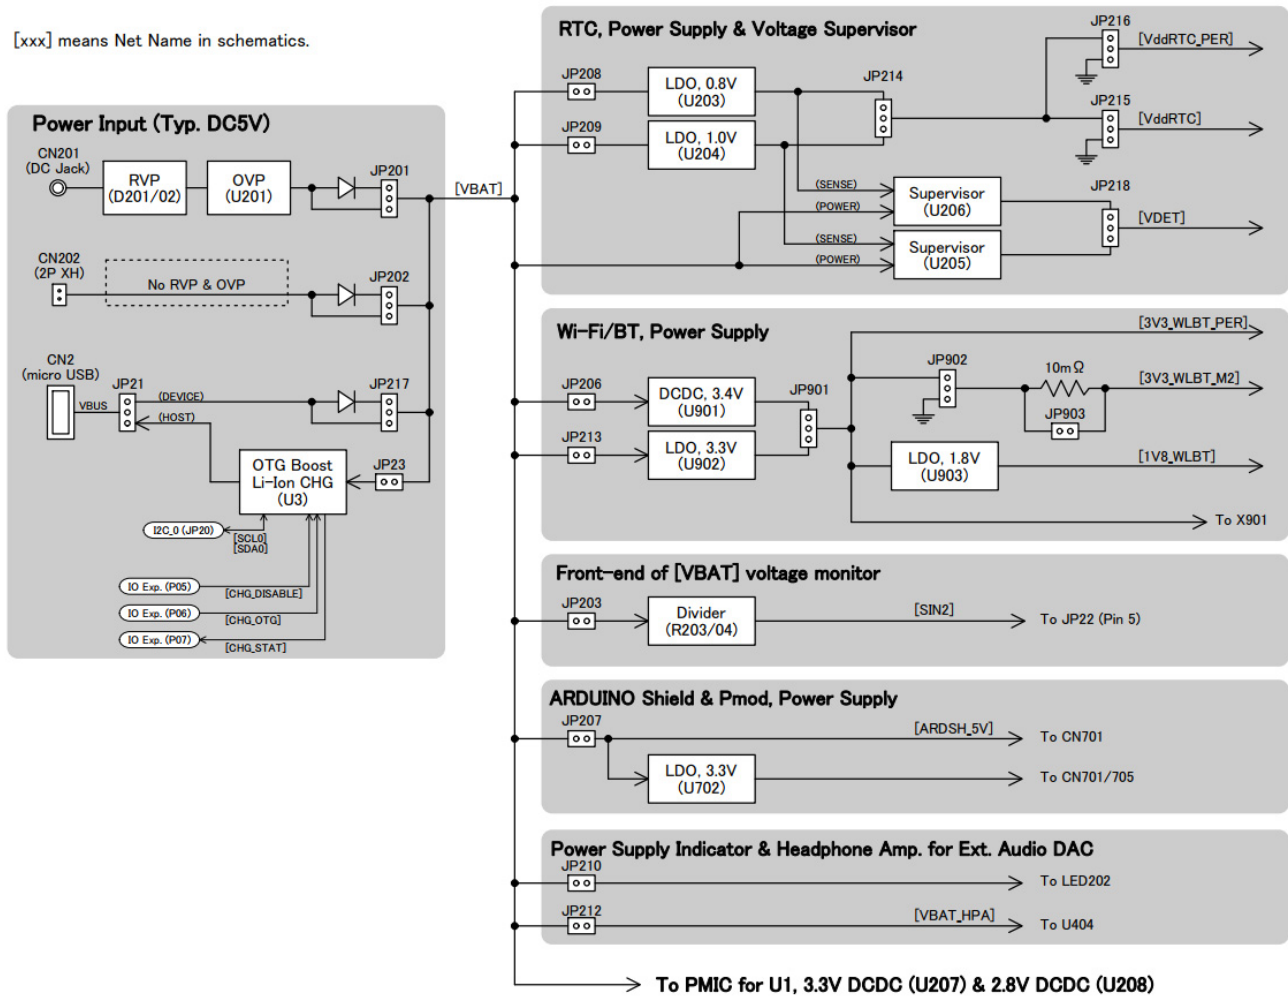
[xxx] means Net Name in schematics.

Power Input (Typ. DC5V)

CN201 (DC Jack)
RVP (D201/02)
OVP (U201)
JP201
CN202 (2P XH)
No RVP & OVP
JP202
CN2 (micro USB)
VBUS
JP21
(DEVICE)
(HOST)
JP217
OTG Boost Li-Ion CHG (U3)
JP23
I2C_0 (JP20)
[SCL0]
[SDA0]
IO Exp. (P05)
[CHG_DISABLE]
IO Exp. (P06)
[CHG_OTG]
IO Exp. (P07)
[CHG_STAT]

[VBAT]

RTC, Power Supply & Voltage Supervisor
JP208
LDO, 0.8V (U203)
JP209
LDO, 1.0V (U204)
JP214
JP216
[VddRTC_PER]
JP215
[VddRTC]
(SENSE)
(POWER)
Supervisor (U206)
(SENSE)
(POWER)
Supervisor (U205)
JP218
[VDET]

Wi-Fi/BT, Power Supply
[3V3_WLBT_PER]
JP206
DCDC, 3.4V (U901)
JP213
LDO, 3.3V (U902)
JP901
JP902
10mΩ
[3V3_WLBT_M2]
JP903
LDO, 1.8V (U903)
[1V8_WLBT]
To X901

Front-end of [VBAT] voltage monitor
JP203
Divider (R203/04)
[SIN2]
To JP22 (Pin 5)

ARDUINO Shield & Pmod, Power Supply
JP207
[ARDSH_5V]
To CN701
LDO, 3.3V (U702)
To CN701/705

Power Supply Indicator & Headphone Amp. for Ext. Audio DAC
JP210
To LED202
JP212
[VBAT_HPA]
To U404

To PMIC for U1, 3.3V DCDC (U207) & 2.8V DCDC (U208)